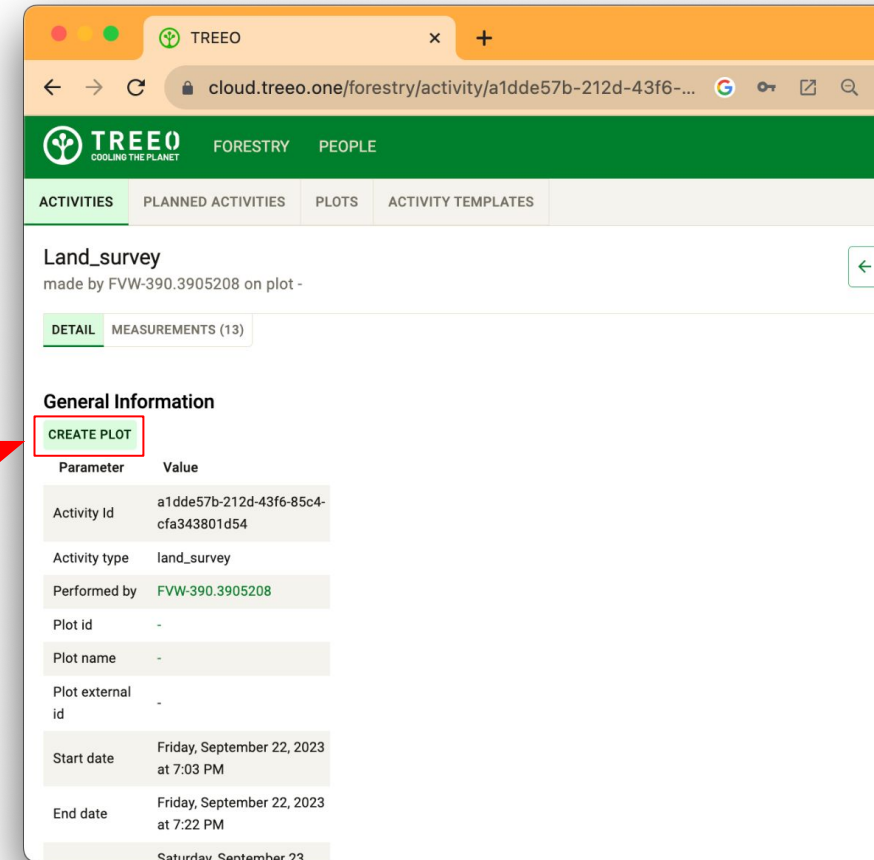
TREEO ×
+
cloud.treeo.one/forestry/activity/a1dde57b-212d-43f6-...

TREEO
COOLING THE PLANET
FORESTRY PEOPLE

ACTIVITIES PLANNED ACTIVITIES PLOTS ACTIVITY TEMPLATES

Land_survey
made by FVW-390.3905208 on plot -

DETAIL MEASUREMENTS (13)

General Information
CREATE PLOT

| Parameter | Value |
|---|---|
| Activity Id | a1dde57b-212d-43f6-85c4-cfa343801d54 |
| Activity type | land_survey |
| Performed by | FVW-390.3905208 |
| Plot id | - |
| Plot name | - |
| Plot external id | - |
| Start date | Friday, September 22, 2023 at 7:03 PM |
| End date | Friday, September 22, 2023 at 7:22 PM |
| | Saturday, September 23 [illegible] |